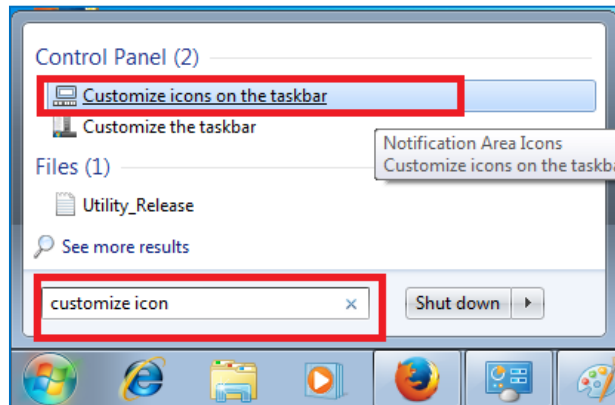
Control Panel (2)

Customize icons on the taskbar

Customize the taskbar

Notification Area Icons
Customize icons on the taskba

Files (1)

Utility_Release

See more results

customize icon ×

Shut down